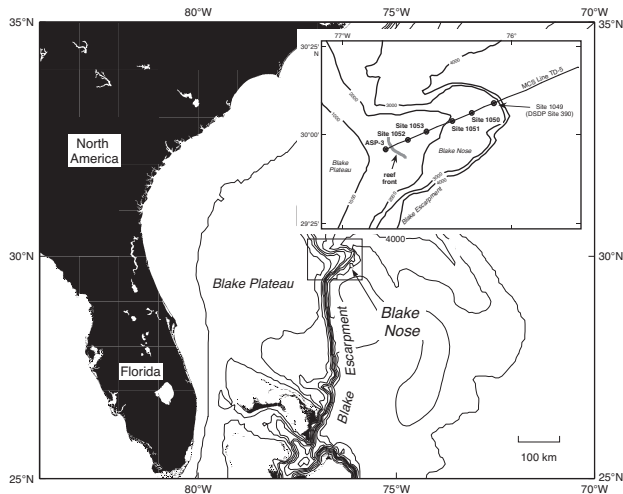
80°W
75°W
70°W
35°N
35°N
77°W
76°
30°25'
N
4000
3000
2000
1000
MCS Line TD-5
Site 1049
(DSDP Site 390)
Site 1050
Site 1051
Site 1053
Site 1052
ASP-3
30°00'
Blake Plateau
Blake Nose
reef front
1000
2000
3000
4000
Blake Escarpment
29°25'
North America
30°N
30°N
4000
Blake Plateau
Blake Nose
Blake Escarpment
Florida
100 km
25°N
25°N
80°W
75°W
70°W